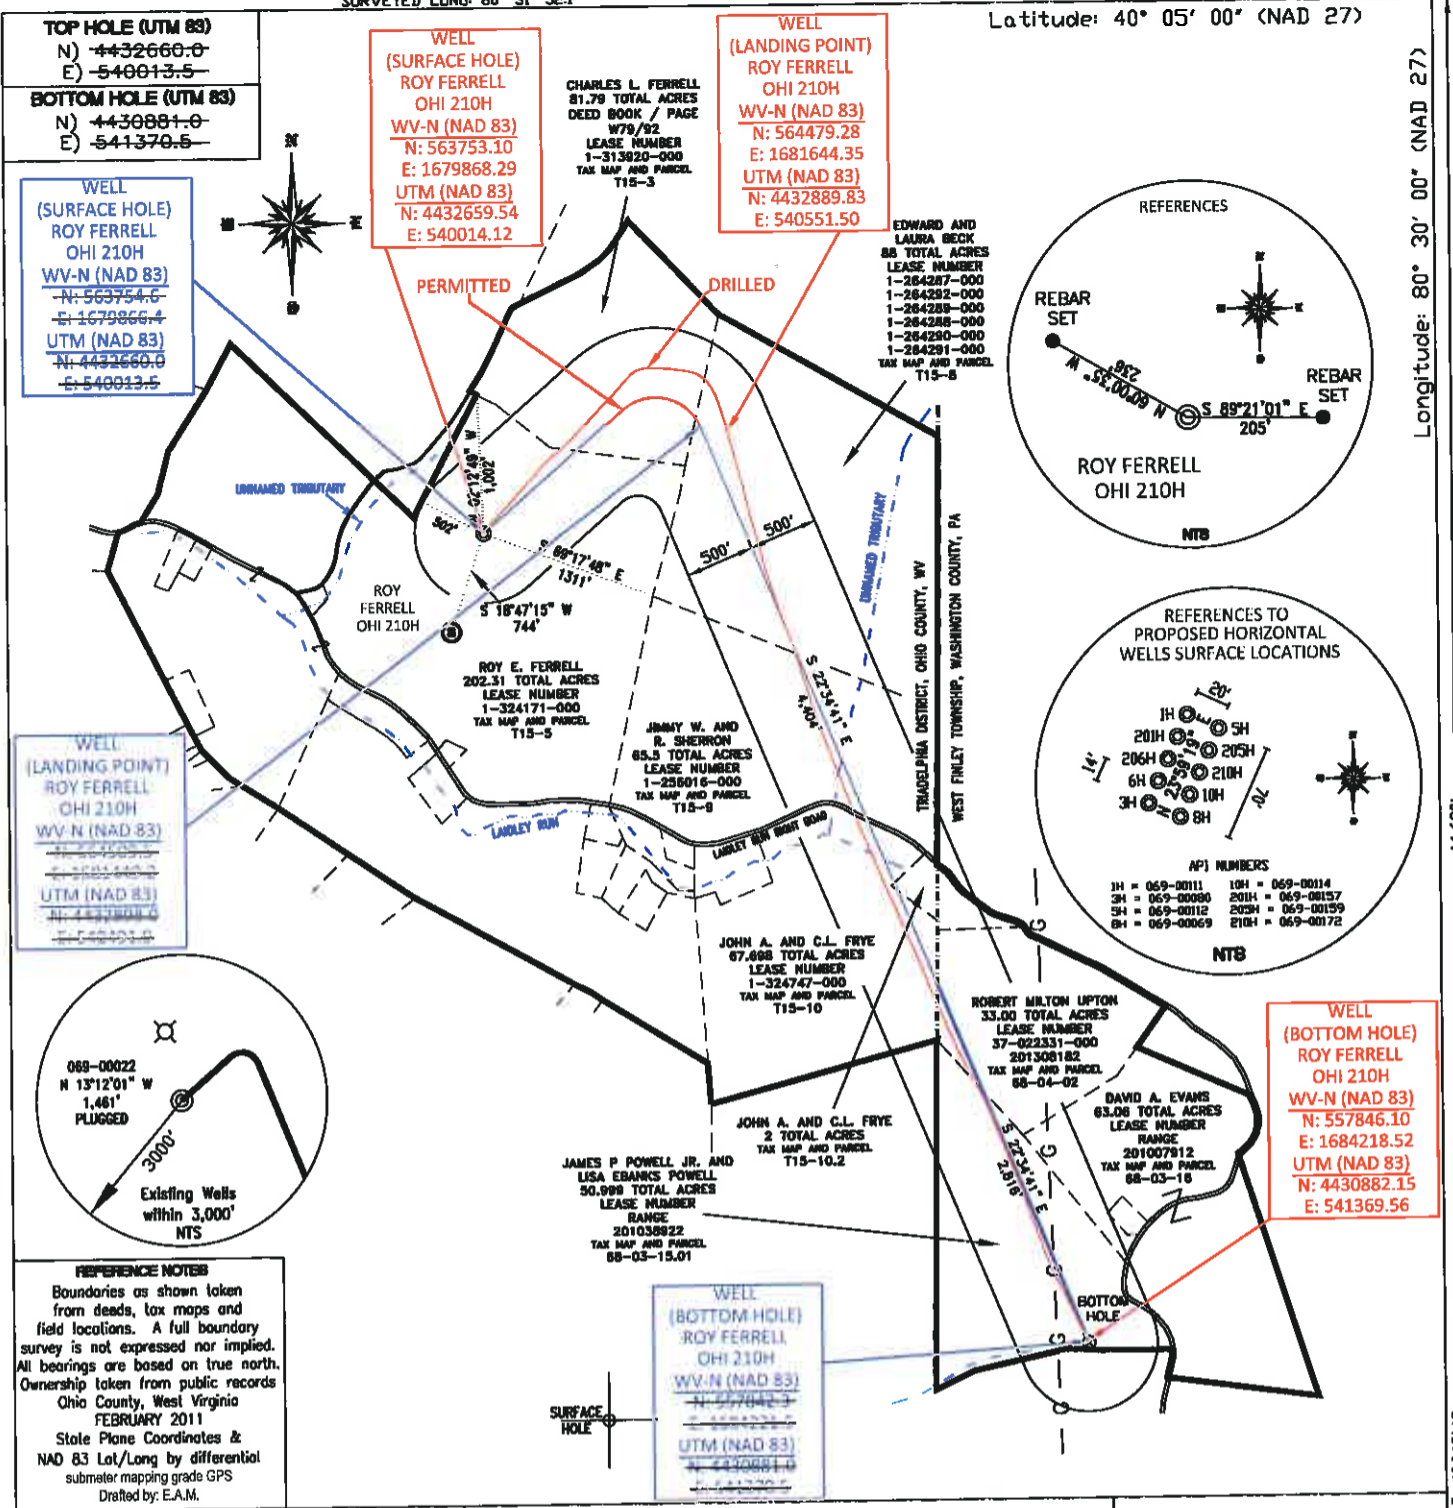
TOP HOLE (UTM 83)
N) 4432660.0
E) 540013.5

BOTTOM HOLE (UTM 83)
N) 4430881.0
E) 541370.5

WELL
(SURFACE HOLE)
ROY FERRELL
OHI 210H
WV-N (NAD 83)
N: 563754.6
E: 1679866.4
UTM (NAD 83)
N: 4432660.0
E: 540013.5

WELL
(SURFACE HOLE)
ROY FERRELL
OHI 210H
WV-N (NAD 83)
N: 563753.10
E: 1679868.29
UTM (NAD 83)
N: 4432659.54
E: 540014.12

CHARLES L. FERRELL
81.79 TOTAL ACRES
DEED BOOK / PAGE
W79/92
LEASE NUMBER
1-313920-000
TAX MAP AND PARCEL
T15-3

WELL
(LANDING POINT)
ROY FERRELL
OHI 210H
WV-N (NAD 83)
N: 564479.28
E: 1681644.35
UTM (NAD 83)
N: 4432889.83
E: 540551.50

Latitude: 40° 05' 00" (NAD 27)

Longitude: 80° 30' 00" (NAD 27)

PERMITTED

DRILLED

EDWARD AND
LAURA BECK
88 TOTAL ACRES
LEASE NUMBER
1-264287-000
1-264292-000
1-264289-000
1-264288-000
1-264290-000
1-264291-000
TAX MAP AND PARCEL
T15-8

REFERENCES
REBAR SET
N 60°00'35" W
236'
REBAR SET
S 89°21'01" E
205'
ROY FERRELL
OHI 210H
NTS

UNNAMED TRIBUTARY

N 22°12'49" W
1,002'
902'
S 69°17'48" E
1311'
S 18°47'15" W
744'
ROY FERRELL
OHI 210H

500'
500'

UNNAMED TRIBUTARY

TRIADELPHIA DISTRICT, OHIO COUNTY, WV
WEST FINLEY TOWNSHIP, WASHINGTON COUNTY, PA

S 22°34'41" E
4,404'

ROY E. FERRELL
202.31 TOTAL ACRES
LEASE NUMBER
1-324171-000
TAX MAP AND PARCEL
T15-5

JIMMY W. AND
R. SHERRON
65.3 TOTAL ACRES
LEASE NUMBER
1-256016-000
TAX MAP AND PARCEL
T15-9

WELL
(LANDING POINT)
ROY FERRELL
OHI 210H
WV-N (NAD 83)
N: 564480.5
E: 1681642.3
UTM (NAD 83)
N: 4432890.0
E: 540551.0

LANGLEY RUN
LANGLEY RUN RIGHT ROAD

REFERENCES TO
PROPOSED HORIZONTAL
WELLS SURFACE LOCATIONS
20'
1H 5H
201H 205H
206H 210H
6H 10H
3H 8H
14'
29.59'
70'
API NUMBERS
1H = 069-00111
3H = 069-00080
5H = 069-00112
8H = 069-00069
10H = 069-00114
201H = 069-00157
205H = 069-00159
210H = 069-00172
NTS

JOHN A. AND C.L. FRYE
67.698 TOTAL ACRES
LEASE NUMBER
1-324747-000
TAX MAP AND PARCEL
T15-10

ROBERT MILTON UPTON
33.00 TOTAL ACRES
LEASE NUMBER
37-022331-000
201308182
TAX MAP AND PARCEL
68-04-02

WELL
(BOTTOM HOLE)
ROY FERRELL
OHI 210H
WV-N (NAD 83)
N: 557846.10
E: 1684218.52
UTM (NAD 83)
N: 4430882.15
E: 541369.56

069-00022
N 13°12'01" W
1,461'
PLUGGED
3000'
Existing Wells
within 3,000'
NTS

JOHN A. AND C.L. FRYE
2 TOTAL ACRES
TAX MAP AND PARCEL
T15-10.2

DAVID A. EVANS
63.06 TOTAL ACRES
LEASE NUMBER
RANGE
201007912
TAX MAP AND PARCEL
68-03-16

S 22°34'41" E
2,616'

JAMES P POWELL JR. AND
LISA EBANKS POWELL
50.999 TOTAL ACRES
LEASE NUMBER
RANGE
201038822
TAX MAP AND PARCEL
68-03-15.01

REFERENCE NOTES
Boundaries as shown taken from deeds, tax maps and field locations. A full boundary survey is not expressed nor implied. All bearings are based on true north. Ownership taken from public records Ohio County, West Virginia FEBRUARY 2011
State Plane Coordinates & NAD 83 Lat/Long by differential submeter mapping grade GPS
Drafted by: E.A.M.

WELL
(BOTTOM HOLE)
ROY FERRELL
OHI 210H
WV-N (NAD 83)
N: 557842.3
E: 1684221.5
UTM (NAD 83)
N: 4430881.0
E: 541370.5

SURFACE HOLE

BOTTOM HOLE